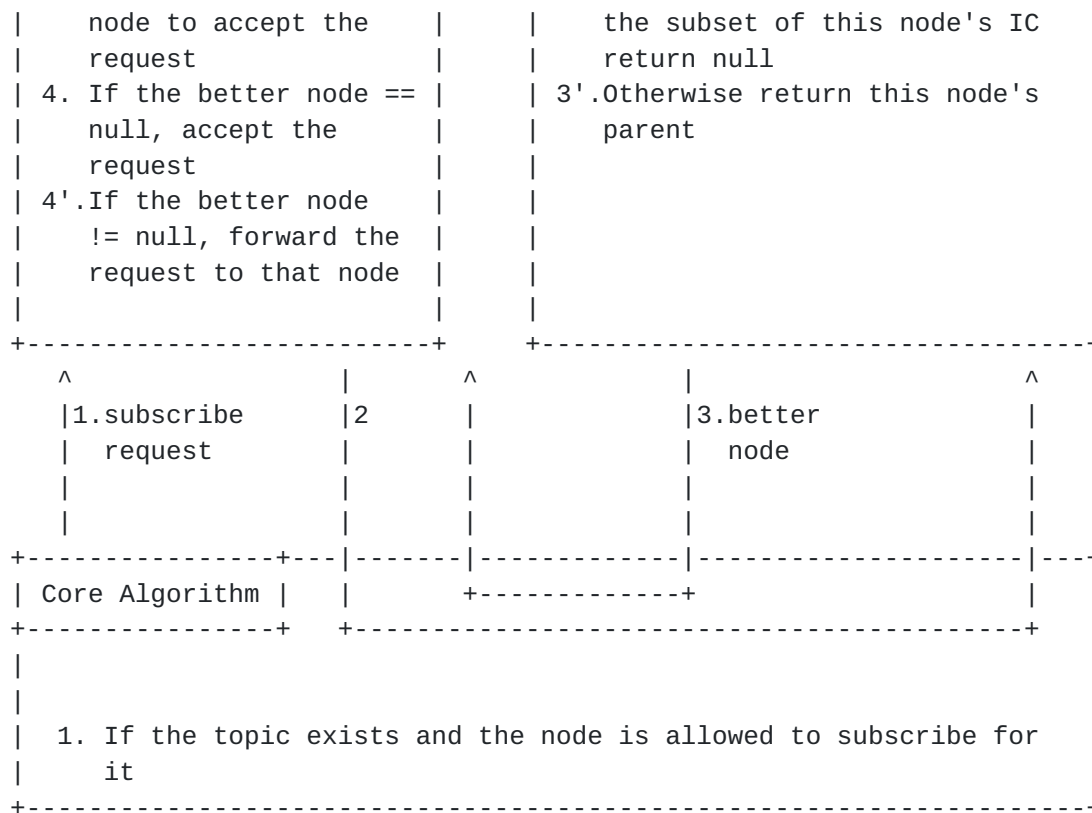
|    node to accept the    |      |    the subset of this node's IC
|    request               |      |    return null
| 4. If the better node == |      | 3'.Otherwise return this node's
|    null, accept the      |      |    parent
|    request               |      |
| 4'.If the better node    |      |
|    != null, forward the  |      |
|    request to that node  |      |
|                          |      |
+--------------------------+      +------------------------------------
   ^                |       ^             |                          ^
   |1.subscribe     |2      |             |3.better                  |
   |  request       |       |             |  node                    |
   |                |       |             |                          |
   |                |       |             |                          |
+---------------+---|-------|-------------|--------------------------|---
| Core Algorithm |   |       +-------------+                          |
+---------------+   +-----------------------------------------------+
|
|
| 1. If the topic exists and the node is allowed to subscribe for
|    it
+-----------------------------------------------------------------------